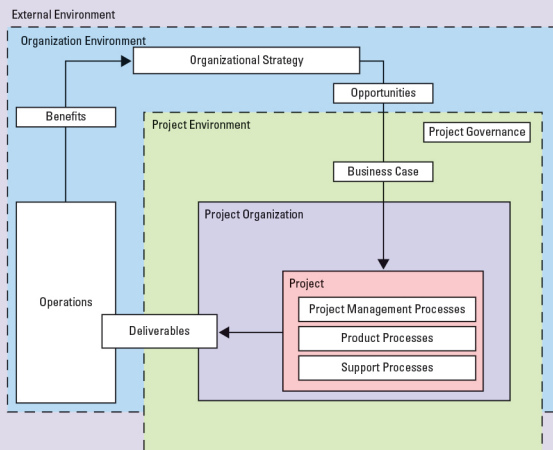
External Environment

Organization Environment

Organizational Strategy

Opportunities

Benefits

Project Environment

Project Governance

Business Case

Project Organization

Operations

Project

Project Management Processes

Deliverables

Product Processes

Support Processes